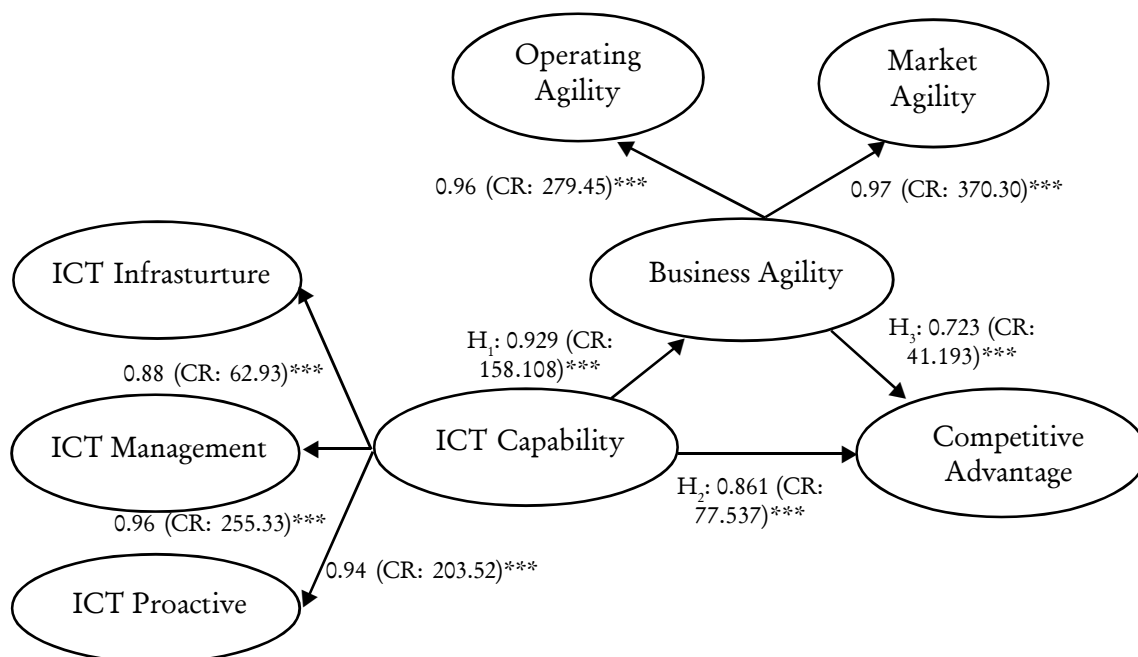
Operating Agility

Market Agility

0.96 (CR: 279.45)***

0.97 (CR: 370.30)***

ICT Infrasturture

Business Agility

$H_1$: 0.929 (CR: 158.108)***

$H_3$: 0.723 (CR: 41.193)***

0.88 (CR: 62.93)***

ICT Management

ICT Capability

Competitive Advantage

$H_2$: 0.861 (CR: 77.537)***

0.96 (CR: 255.33)***

0.94 (CR: 203.52)***

ICT Proactive